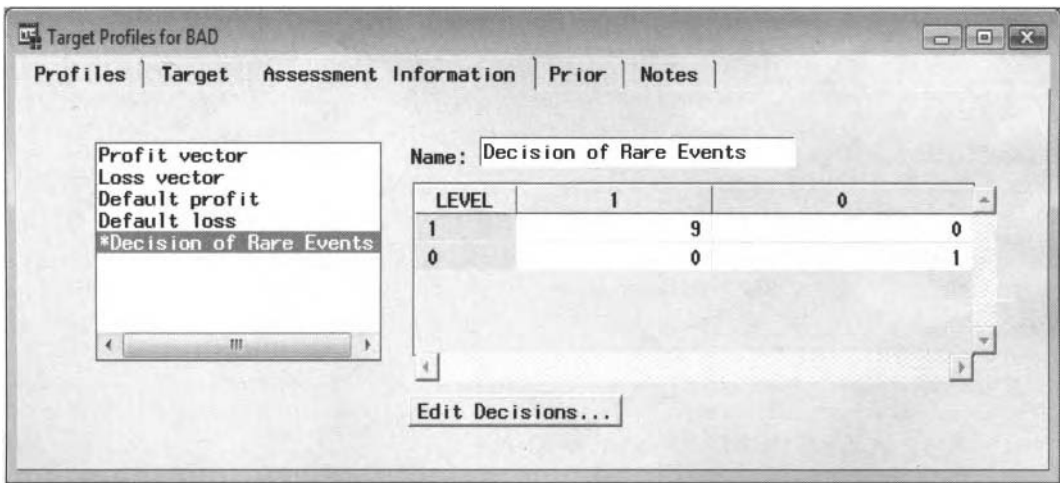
Target Profiles for BAD

Profiles | Target | Assessment Information | Prior | Notes

Profit vector
Loss vector
Default profit
Default loss
*Decision of Rare Events

Name: Decision of Rare Events

| LEVEL | 1 | 0 |
|---|---|---|
| 1 | 9 | 0 |
| 0 | 0 | 1 |

Edit Decisions...